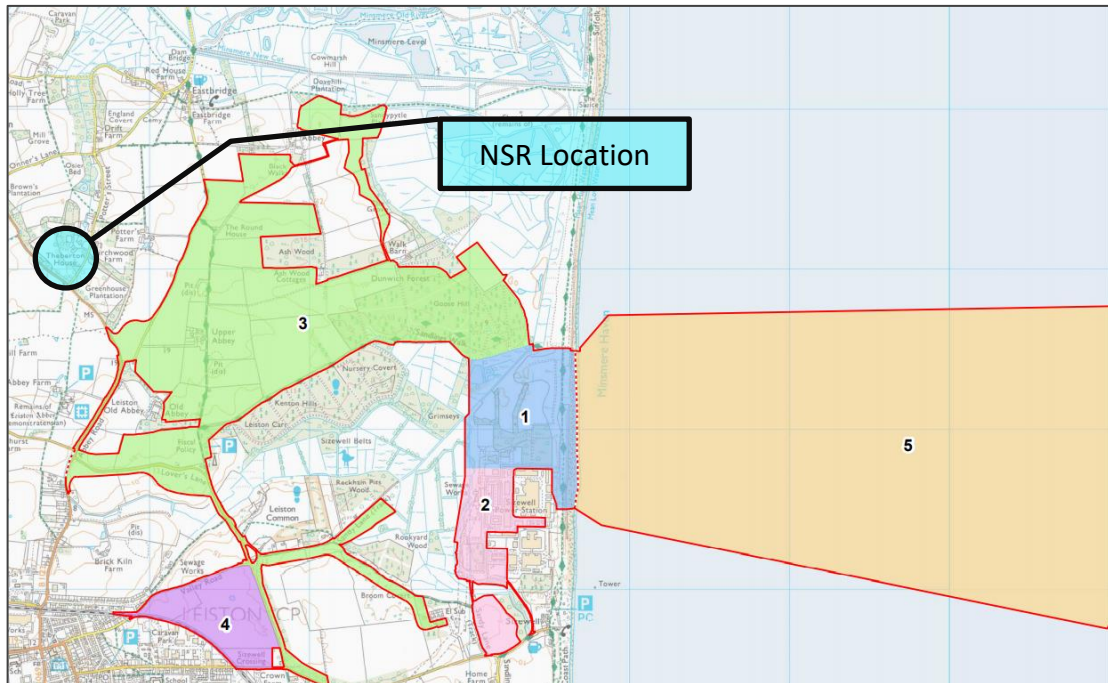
NSR Location

Caravan Park
Dam Bridge
Red House Farm
Holly Tree Farm
Eastbridge
Eastbridge Farm
England Covert
Orlit Covert
Mill Grove
Osier Bed
Brown's Plantation
Potter's Street
Potter's Farm
Theberton House
Birchwood Farm
Greenhouse Plantation
Minsmere New Cut
Minsmere Level
Cowmarsh Hill
Dovehill Plantation
Chapel Field
Leiston Abbey
Black Walks
The Round House
Ash Wood
Ash Wood Cottages
Walk Barn
Dunwich Forest
Goose Hill
Upper Abbey
Pit (dis)
Nursery Covert
Kenton Hills
Leiston Carr
Grimseys
Sizewell Belts
Old Abbey
Leiston Old Abbey
Abbey Farm
Remains of Leiston Abbey
Floral Policy
Lover's Lane
Rackham Pits Wood
Leiston Common
Sewage Works
Sizewell Power Station
Rookyard Wood
Brick Kiln Farm
Sewage Works
Valley Road
LEISTON CP
Broom Covert
El Sub Sta
Sizewell
Sizewell Crossing
Caravan Park
Crown
School
Home Farm
Tower
PC
Minsmere Haven
Coast Path
P
P
P
1
2
3
4
5